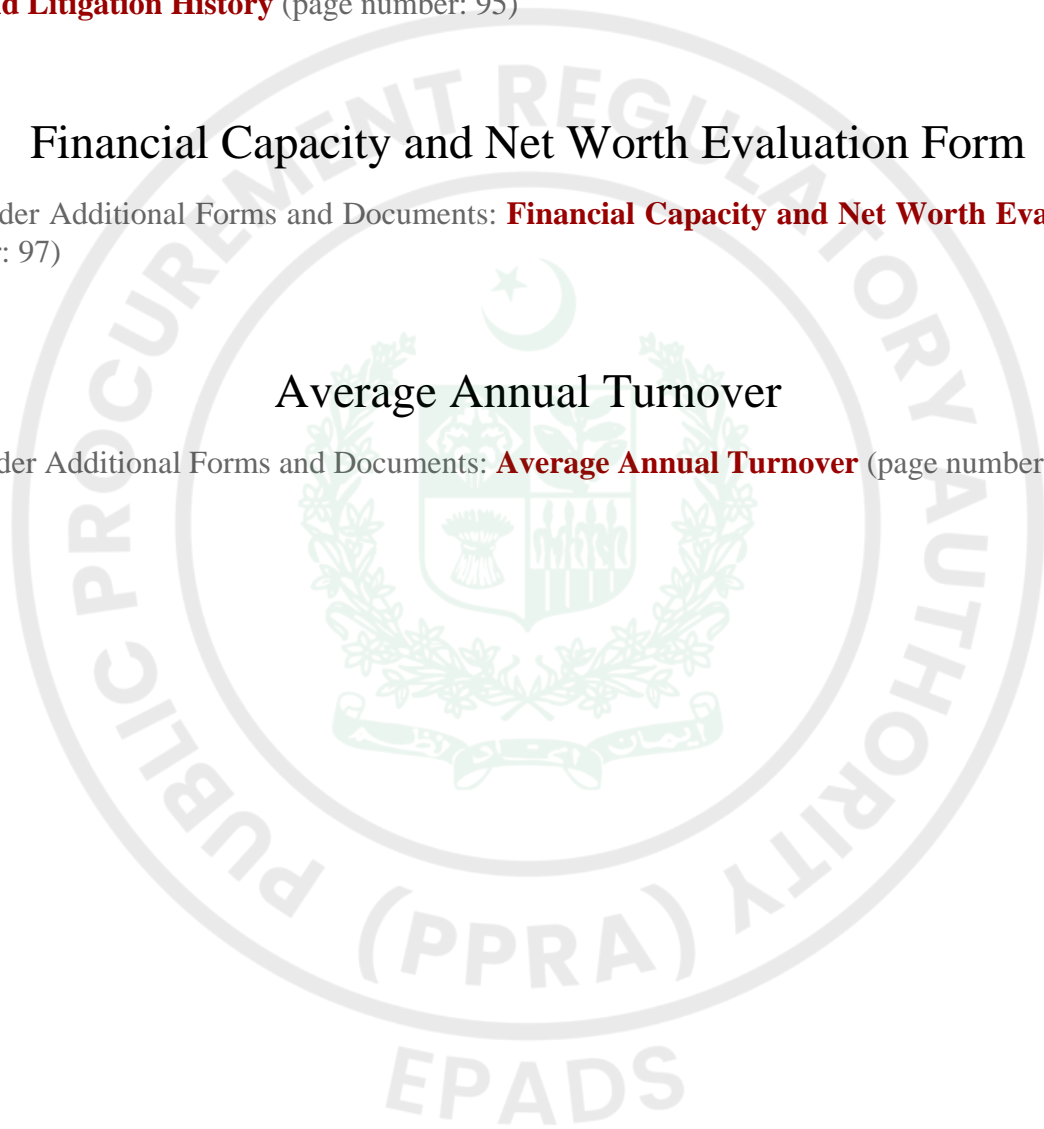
d Litigation History (page number: 95)

Financial Capacity and Net Worth Evaluation Form

der Additional Forms and Documents: Financial Capacity and Net Worth Eva
: 97)

Average Annual Turnover

der Additional Forms and Documents: Average Annual Turnover (page number

PUBLIC PROCUREMENT REGULATORY AUTHORITY (PPRA)

EPADS